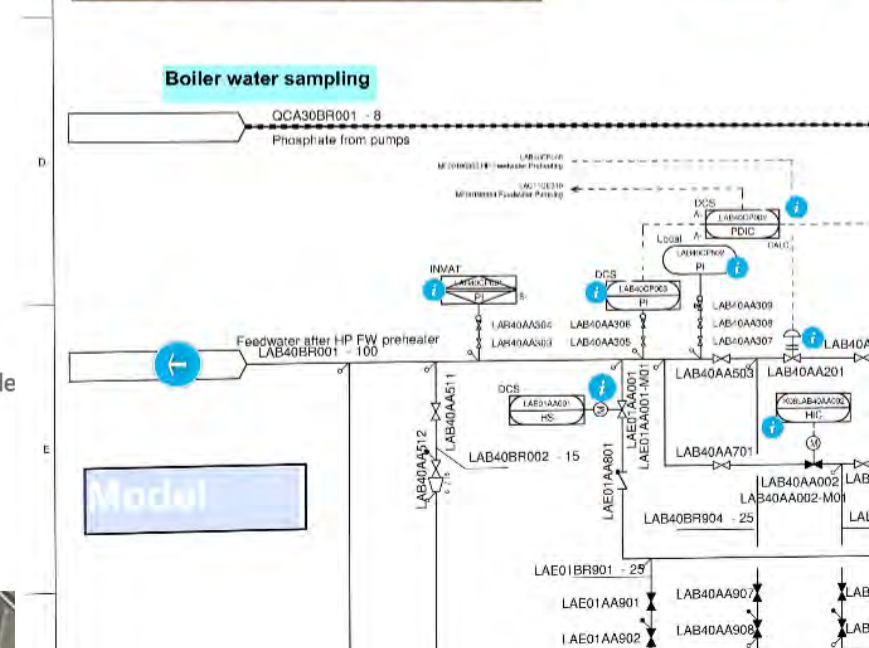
Boiler water sampling

QCA30BR001 - 8
Phosphate from pumps

D

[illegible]
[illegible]

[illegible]
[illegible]

DCS
A
LAB40CP001
PDIC
A
DALC

Local
LAB40CP002
PI

INVAT
LAB40CP001
PI

DCS
LAB40CP003
PI

LAB40AA309
LAB40AA308
LAB40AA307

LAB40AA304
LAB40AA303

LAB40AA306
LAB40AA305

Feedwater after HP FW preheater
LAB40BR001 - 100

LAB40AA503
LAB40AA201
LAB40A

le

DCS
LAE01AA001
HS

LAE01AA001
LAE01AA001-M01

LAB40AA511

LAB40AA512

LAB40BR002 - 15

LAB40AA002
HIC

E

LAB40AA701

LAB40AA002
LAB40AA002-M01

Modul

LAE01AA801

LAB40BR904 - 25

LAB

LAE01BR901 - 25

LAB40AA907
LAE01AA901
LAB
LAB40AA908
LAE01AA902
LAB